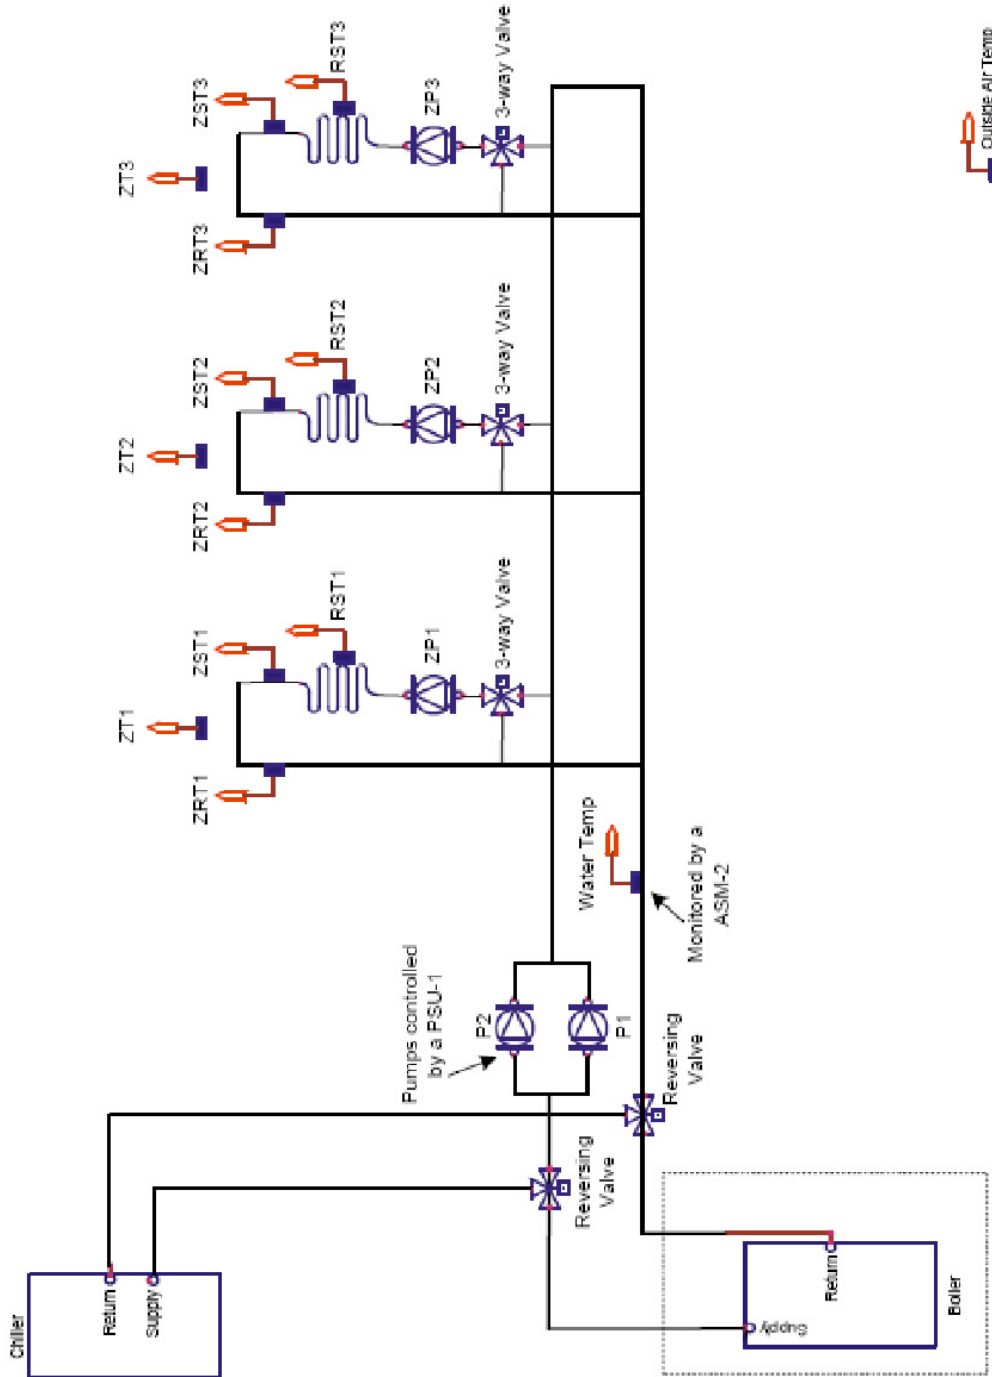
ZT3
ZST3
ZRT3
RST3
ZP3
3-way Valve
ZT2
ZST2
ZRT2
RST2
ZP2
3-way Valve
ZT1
ZST1
ZRT1
RST1
ZP1
3-way Valve
Outside Air Temp
Water Temp
Monitored by a ASM-2
Pumps controlled by a PSU-1
P2
P1
Reversing Valve
Reversing Valve
Chiller
Return
Supply
Boiler
Return
Supply